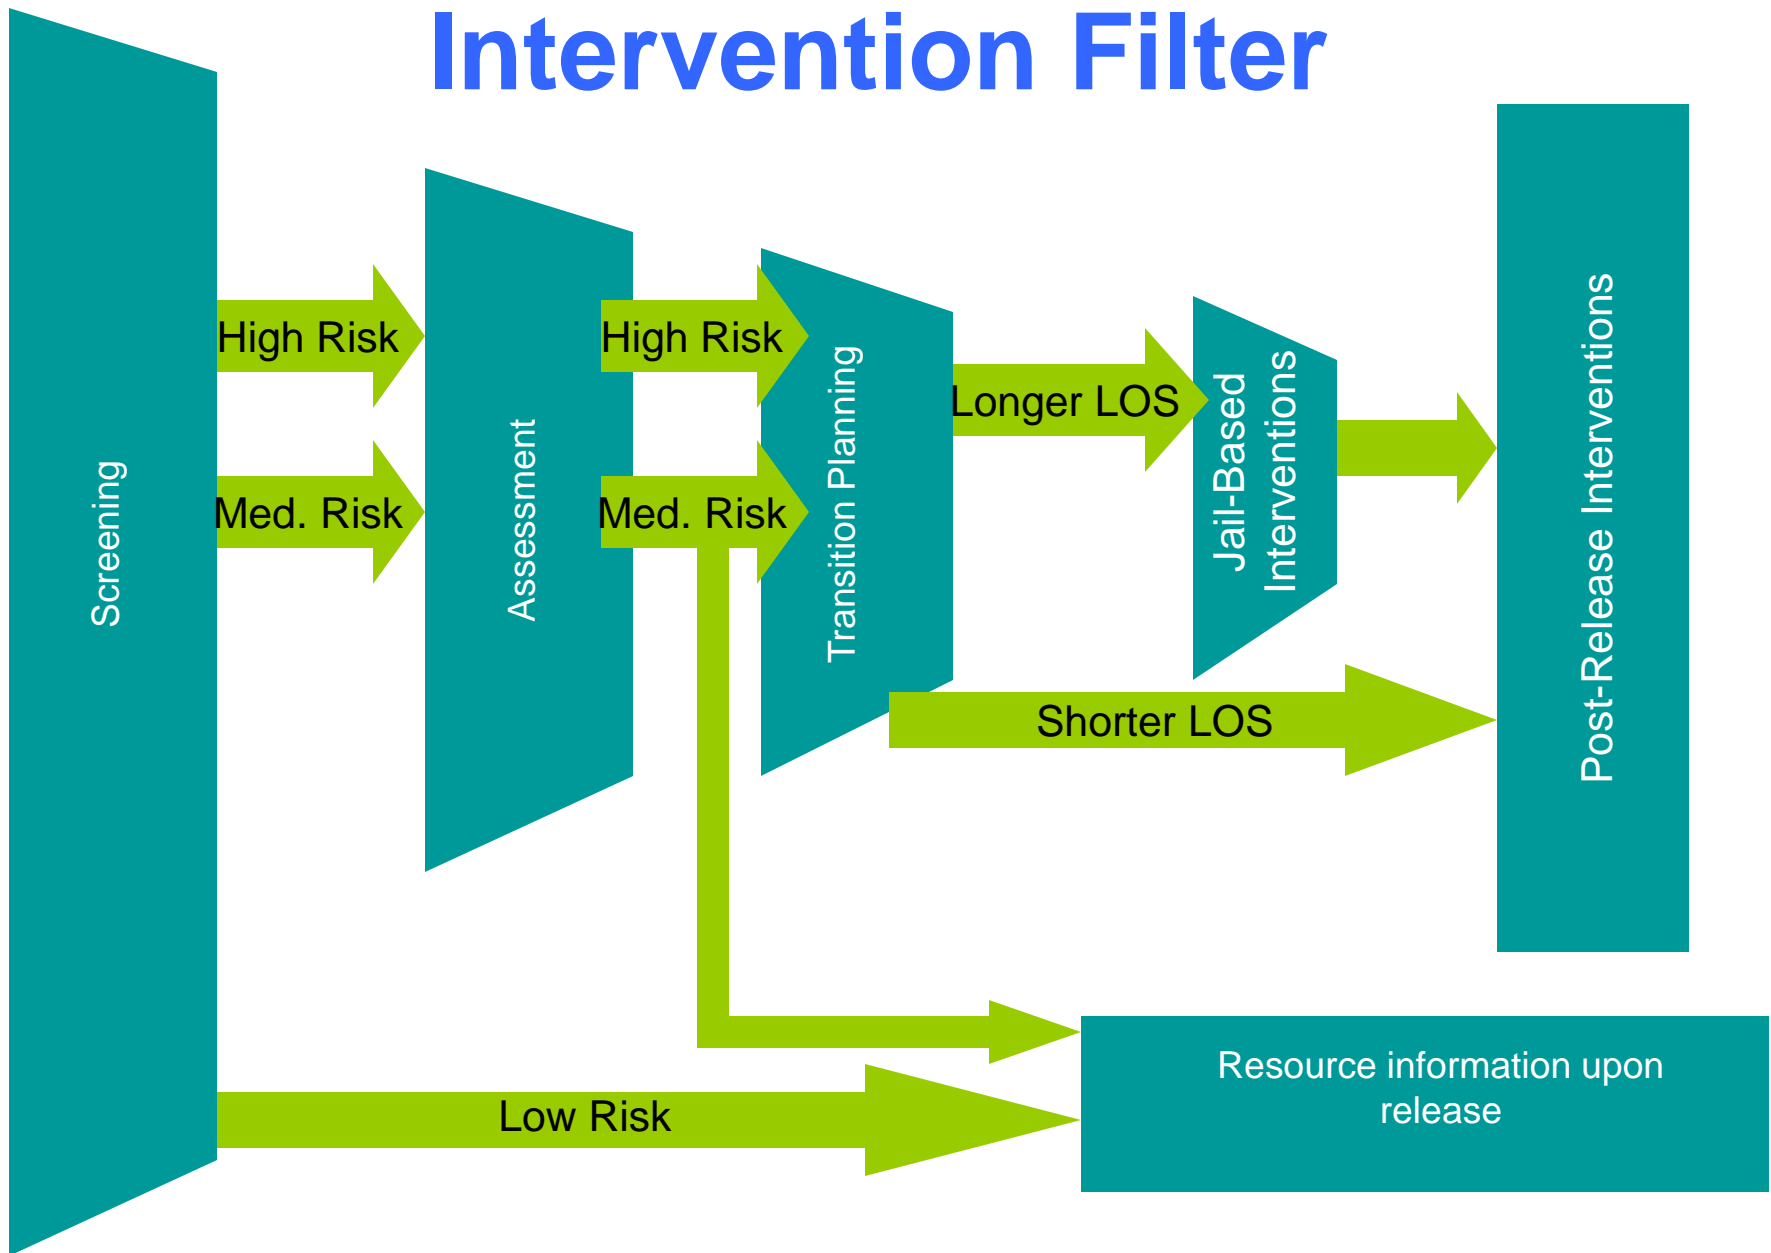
Intervention Filter

Screening

High Risk

Med. Risk

Assessment

High Risk

Med. Risk

Transition Planning

Longer LOS

Jail-Based Interventions

Post-Release Interventions

Shorter LOS

Low Risk

Resource information upon release